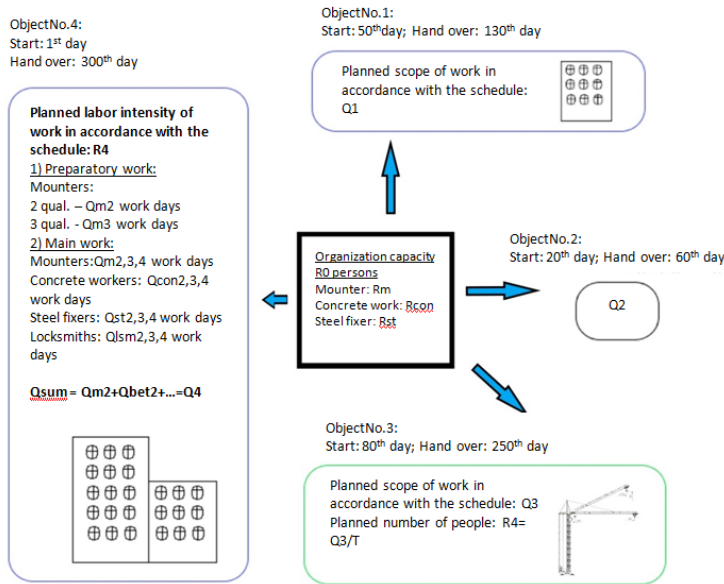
ObjectNo.4:
Start: 1$^{st}$ day
Hand over: 300$^{th}$ day

Planned labor intensity of work in accordance with the schedule: R4
1) Preparatory work:
Mounters:
2 qual. – Qm2 work days
3 qual. - Qm3 work days
2) Main work:
Mounters:Qm2,3,4 work days
Concrete workers: Qcon2,3,4 work days
Steel fixers: Qst2,3,4 work days
Locksmiths: Qlsm2,3,4 work days

Qsum = Qm2+Qbet2+...=Q4

ObjectNo.1:
Start: 50$^{th}$day; Hand over: 130$^{th}$ day

Planned scope of work in accordance with the schedule: Q1

Organization capacity R0 persons
Mounter: Rm
Concrete work: Rcon
Steel fixer: Rst

ObjectNo.2:
Start: 20$^{th}$ day; Hand over: 60$^{th}$ day

Q2

ObjectNo.3:
Start: 80$^{th}$ day; Hand over: 250$^{th}$ day

Planned scope of work in accordance with the schedule: Q3
Planned number of people: R4= Q3/T